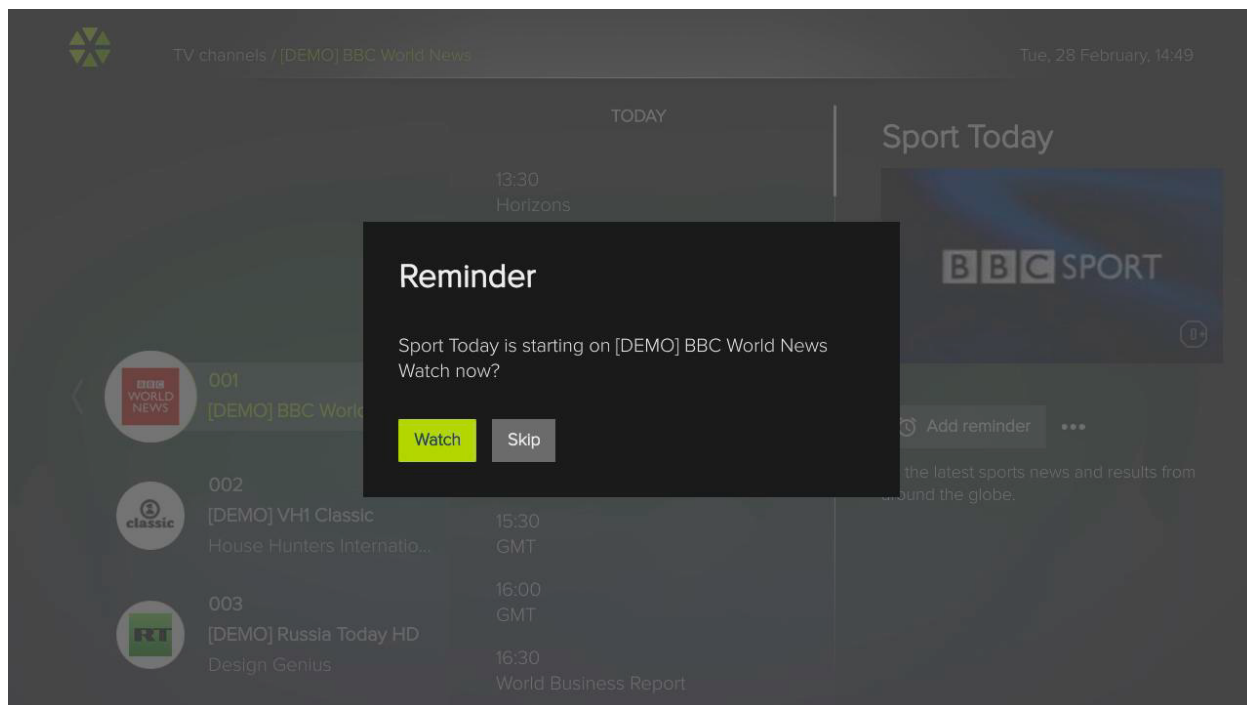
TV channels / [DEMO] BBC World News

Tue, 28 February, 14:49

TODAY

13:30
Horizons

Sport Today

BBC SPORT

Reminder

Sport Today is starting on [DEMO] BBC World News
Watch now?

Watch

Skip

BBC WORLD NEWS

001
[DEMO] BBC Worl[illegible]

Add reminder •••

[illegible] the latest sports news and results from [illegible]und the globe.

classic

002
[DEMO] VH1 Classic
House Hunters Internatio...

15:30
GMT

16:00
GMT

RT

003
[DEMO] Russia Today HD
Design Genius

16:30
World Business Report